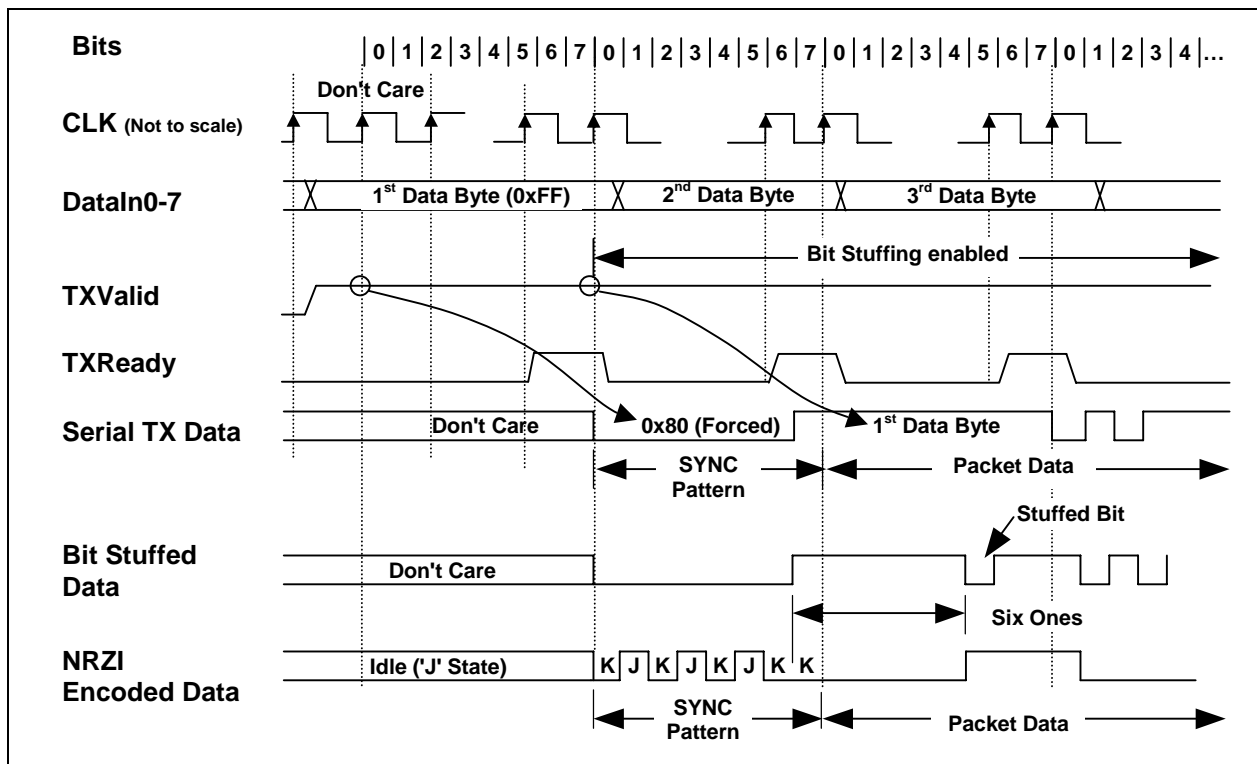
Bits | 0 | 1 | 2 | 3 | 4 | 5 | 6 | 7 | 0 | 1 | 2 | 3 | 4 | 5 | 6 | 7 | 0 | 1 | 2 | 3 | 4 | 5 | 6 | 7 | 0 | 1 | 2 | 3 | 4 |…

Don't Care

CLK (Not to scale)

DataIn0-7

1$^{st}$ Data Byte (0xFF)

2$^{nd}$ Data Byte

3$^{rd}$ Data Byte

Bit Stuffing enabled

TXValid

TXReady

Serial TX Data

Don't Care

0x80 (Forced)

1$^{st}$ Data Byte

SYNC Pattern

Packet Data

Stuffed Bit

Bit Stuffed Data

Don't Care

Six Ones

NRZI Encoded Data

Idle ('J' State)

K J K J K J K K

SYNC Pattern

Packet Data